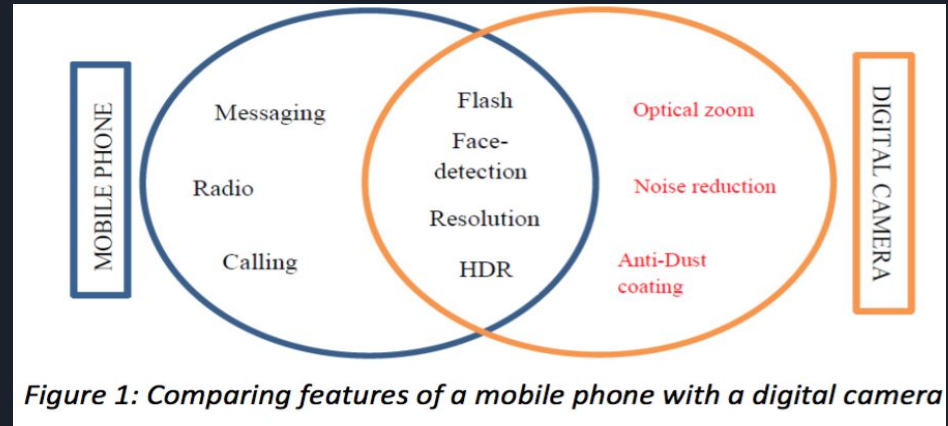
MOBILE PHONE

Messaging

Radio

Calling

Flash

Face-detection

Resolution

HDR

Optical zoom

Noise reduction

Anti-Dust coating

DIGITAL CAMERA

Figure 1: Comparing features of a mobile phone with a digital camera